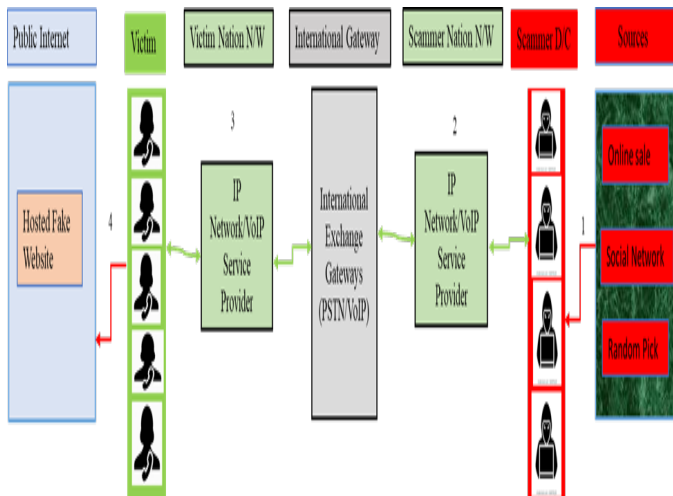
Public Internet

Victim

Victim Nation N/W

International Gateway

Scammer Nation N/W

Scammer D/C

Sources

Hosted Fake Website

4

3

IP Network/VoIP Service Provider

International Exchange Gateways (PSTN/VoIP)

2

IP Network/VoIP Service Provider

1

Online sale

Social Network

Random Pick